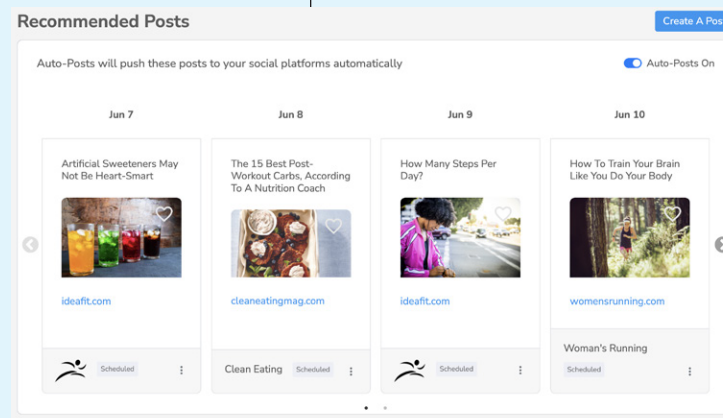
Recommended Posts

Create A Pos

Auto-Posts will push these posts to your social platforms automatically

Auto-Posts On

Jun 7

Artificial Sweeteners May Not Be Heart-Smart

ideafit.com

Scheduled

Jun 8

The 15 Best Post-Workout Carbs, According To A Nutrition Coach

cleaneatingmag.com

Clean Eating

Scheduled

Jun 9

How Many Steps Per Day?

ideafit.com

Scheduled

Jun 10

How To Train Your Brain Like You Do Your Body

womensrunning.com

Woman's Running

Scheduled